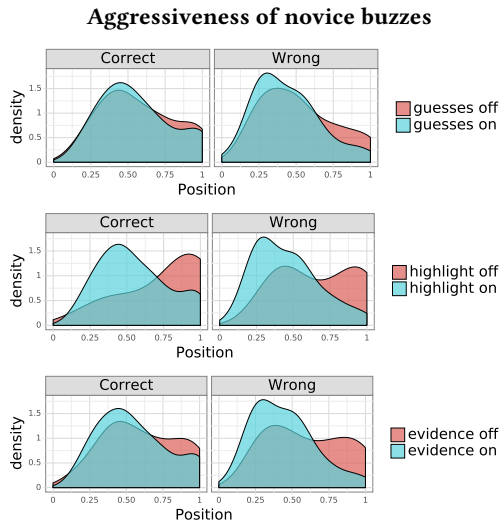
Aggressiveness of novice buzzes

Correct

Wrong

density

1.5
1
0.5
0

0 0.25 0.5 0.75 1

0 0.25 0.5 0.75 1

Position

guesses off
guesses on

Correct

Wrong

density

1.5
1
0.5
0

0 0.25 0.5 0.75 1

0 0.25 0.5 0.75 1

Position

highlight off
highlight on

Correct

Wrong

density

1.5
1
0.5
0

0 0.25 0.5 0.75 1

0 0.25 0.5 0.75 1

Position

evidence off
evidence on